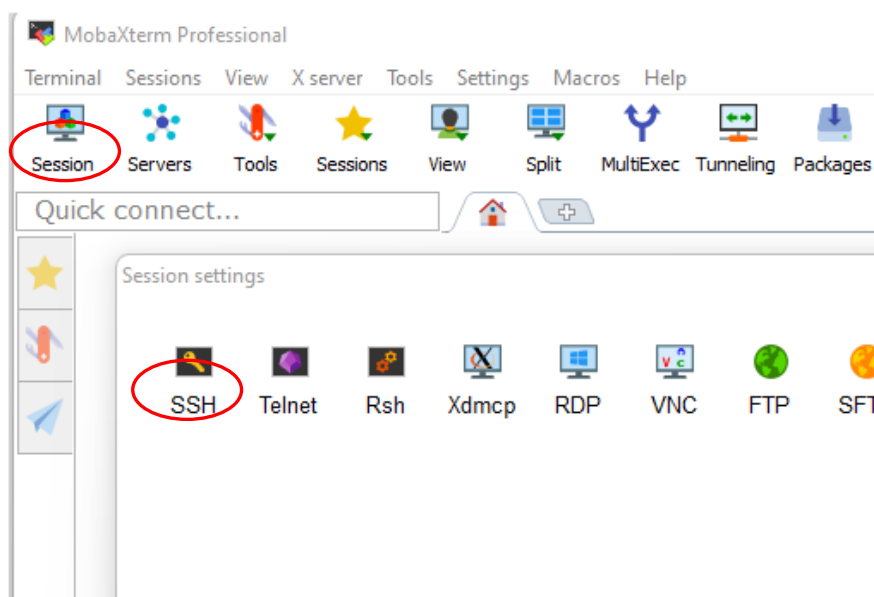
MobaXterm Professional

Terminal Sessions View X server Tools Settings Macros Help

Session Servers Tools Sessions View Split MultiExec Tunneling Packages

Quick connect...

Session settings

SSH Telnet Rsh Xdmcp RDP VNC FTP SFT